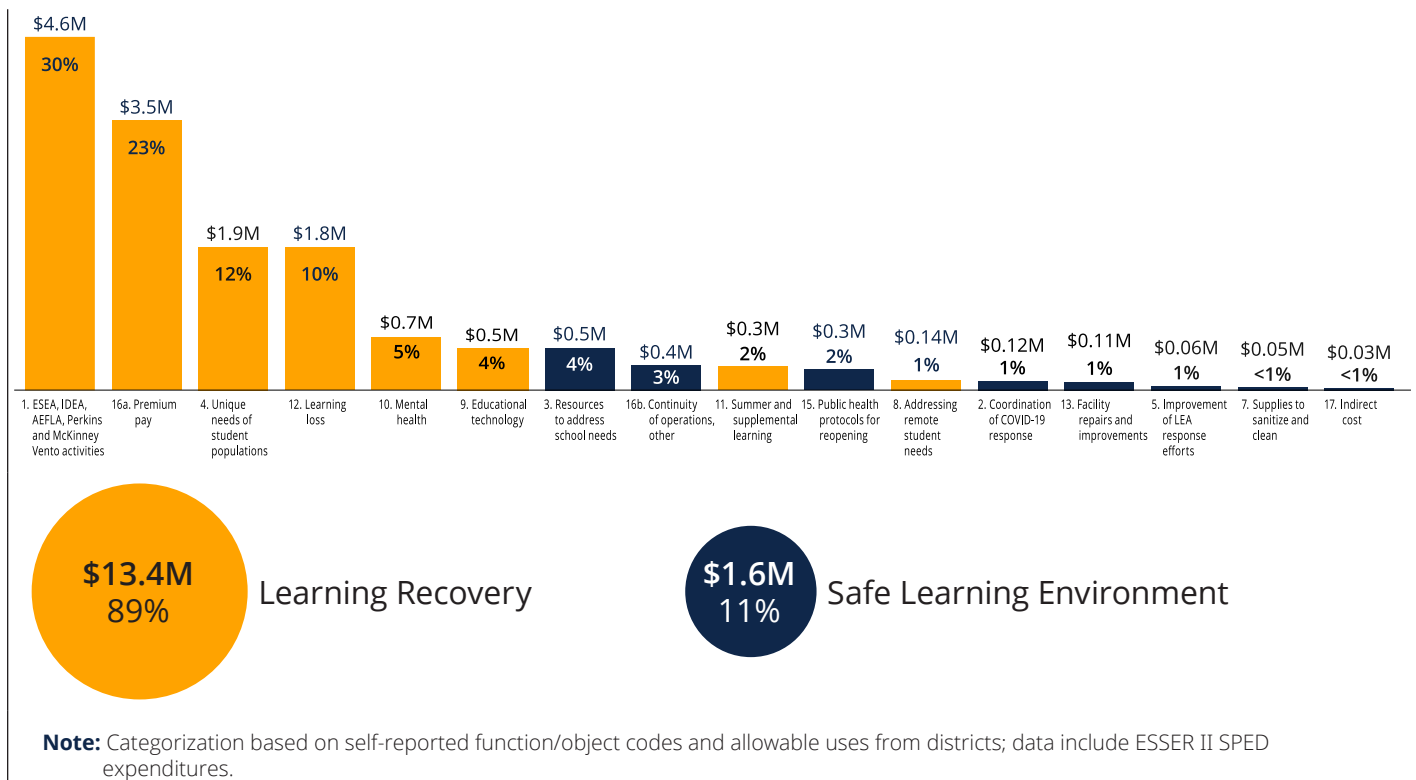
$4.6M
30%
1. ESEA, IDEA, AEFLA, Perkins and McKinney Vento activities

$3.5M
23%
16a. Premium pay

$1.9M
12%
4. Unique needs of student populations

$1.8M
10%
12. Learning loss

$0.7M
5%
10. Mental health

$0.5M
4%
9. Educational technology

$0.5M
4%
3. Resources to address school needs

$0.4M
3%
16b. Continuity of operations, other

$0.3M
2%
11. Summer and supplemental learning

$0.3M
2%
15. Public health protocols for reopening

$0.14M
1%
8. Addressing remote student needs

$0.12M
1%
2. Coordination of COVID-19 response

$0.11M
1%
13. Facility repairs and improvements

$0.06M
1%
5. Improvement of LEA response efforts

$0.05M
<1%
7. Supplies to sanitize and clean

$0.03M
<1%
17. Indirect cost

$13.4M
89%
Learning Recovery

$1.6M
11%
Safe Learning Environment

**Note:** Categorization based on self-reported function/object codes and allowable uses from districts; data include ESSER II SPED expenditures.